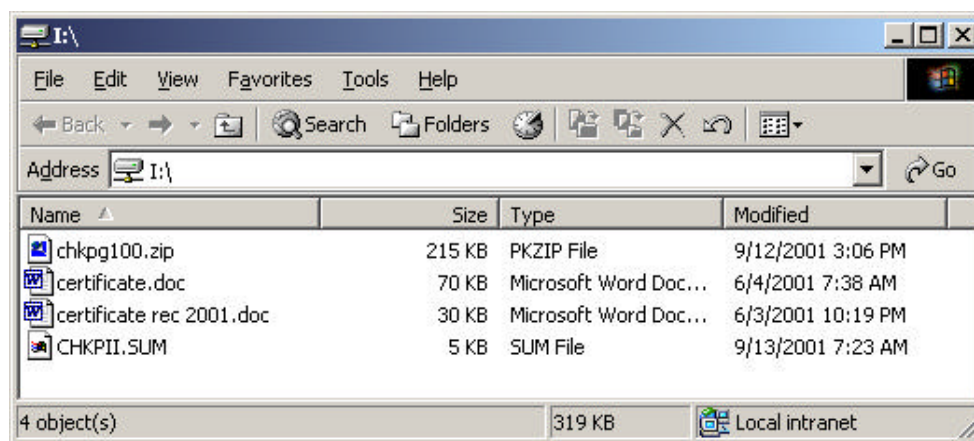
I:\

File Edit View Favorites Tools Help

Back Search Folders

Address I:\ Go

| Name | Size | Type | Modified |
|---|---|---|---|
| chkpg100.zip | 215 KB | PKZIP File | 9/12/2001 3:06 PM |
| certificate.doc | 70 KB | Microsoft Word Doc... | 6/4/2001 7:38 AM |
| certificate rec 2001.doc | 30 KB | Microsoft Word Doc... | 6/3/2001 10:19 PM |
| CHKPII.SUM | 5 KB | SUM File | 9/13/2001 7:23 AM |

4 object(s) 319 KB Local intranet